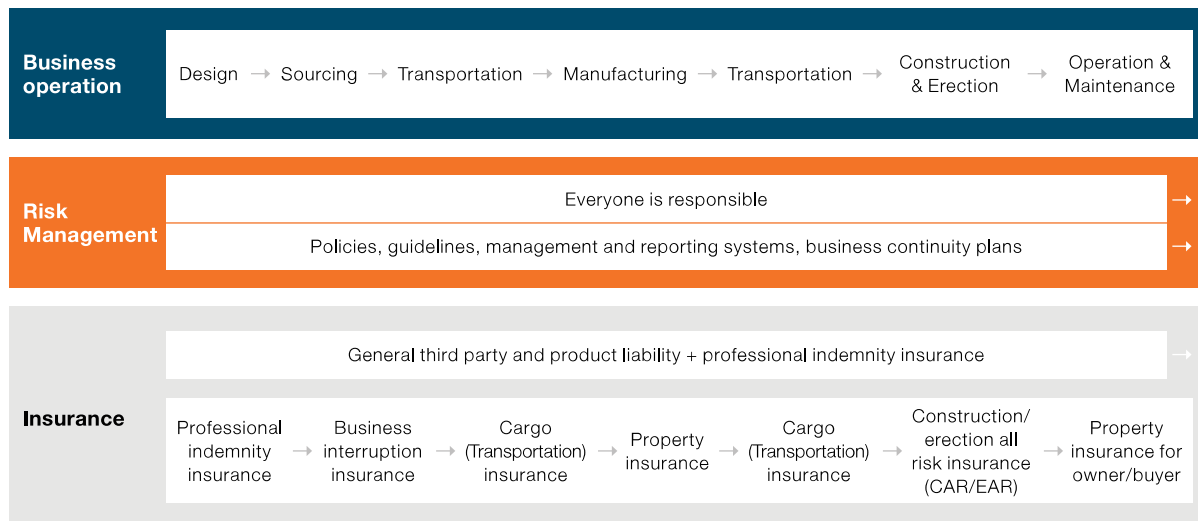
Business operation

Design → Sourcing → Transportation → Manufacturing → Transportation → Construction & Erection → Operation & Maintenance

Risk Management

Everyone is responsible →

Policies, guidelines, management and reporting systems, business continuity plans →

Insurance

General third party and product liability + professional indemnity insurance →

Professional indemnity insurance → Business interruption insurance → Cargo (Transportation) insurance → Property insurance → Cargo (Transportation) insurance → Construction/ erection all risk insurance (CAR/EAR) → Property insurance for owner/buyer